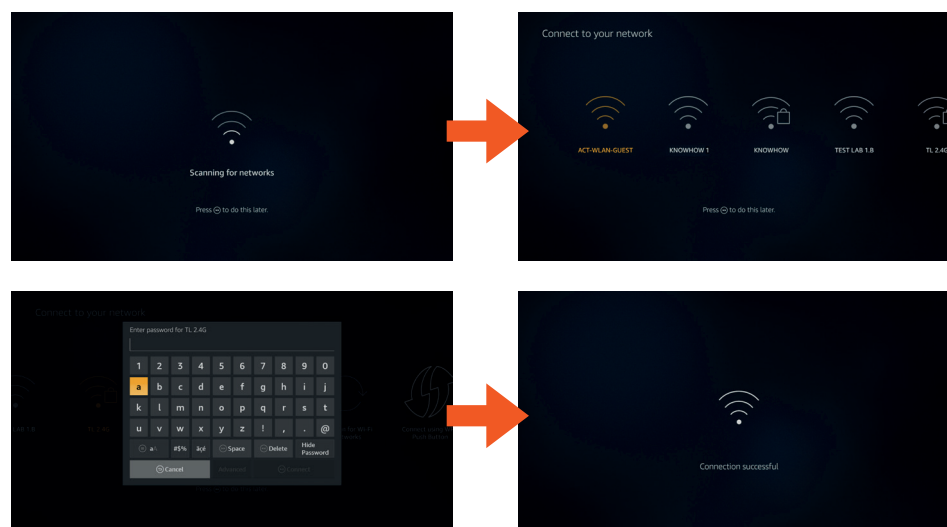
Scanning for networks

Press ⊜ to do this later.

Connect to your network

ACT-WLAN-GUEST

KNOWHOW 1

KNOWHOW

TEST LAB 1.8

TL 2.4

Press ⊜ to do this later.

Connect to your network

Enter password for TL 2.4G

1 2 3 4 5 6 7 8 9 0

a b c d e f g h i j

k l m n o p q r s t

u v w x y z ! . , @

a/A #$% àçé Space Delete Hide Password

Cancel Advanced Connect

LAB 1.8

TL 2.4G

Connect using WPS button

Connection successful